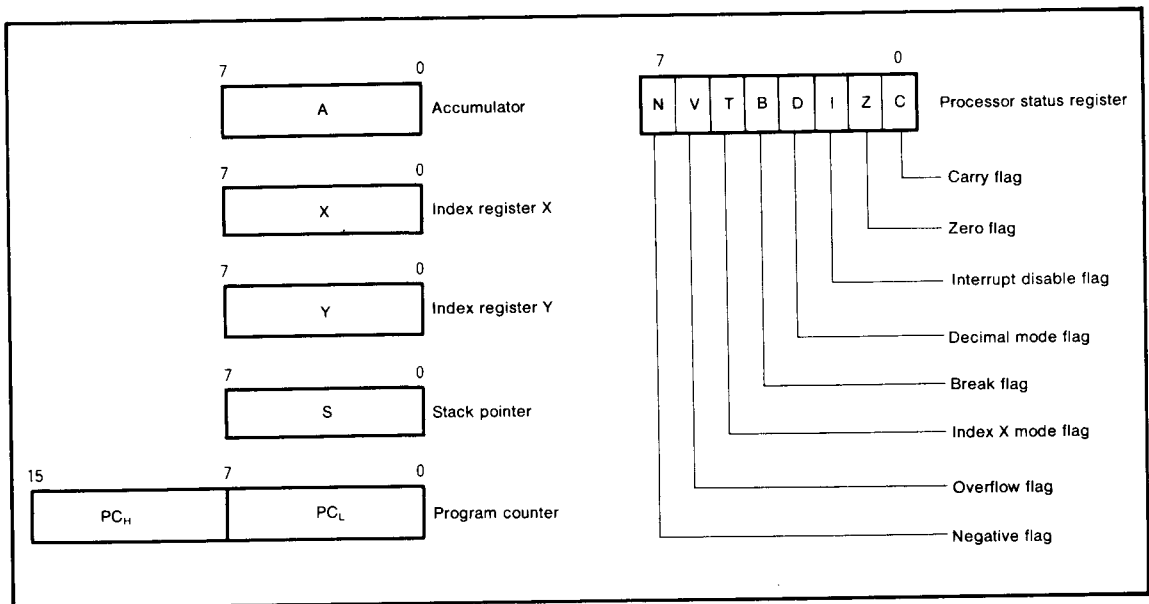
7 0
A Accumulator

7 0
X Index register X

7 0
Y Index register Y

7 0
S Stack pointer

15 7 0
$PC_H$ $PC_L$ Program counter

7 0
N V T B D I Z C Processor status register

Carry flag

Zero flag

Interrupt disable flag

Decimal mode flag

Break flag

Index X mode flag

Overflow flag

Negative flag